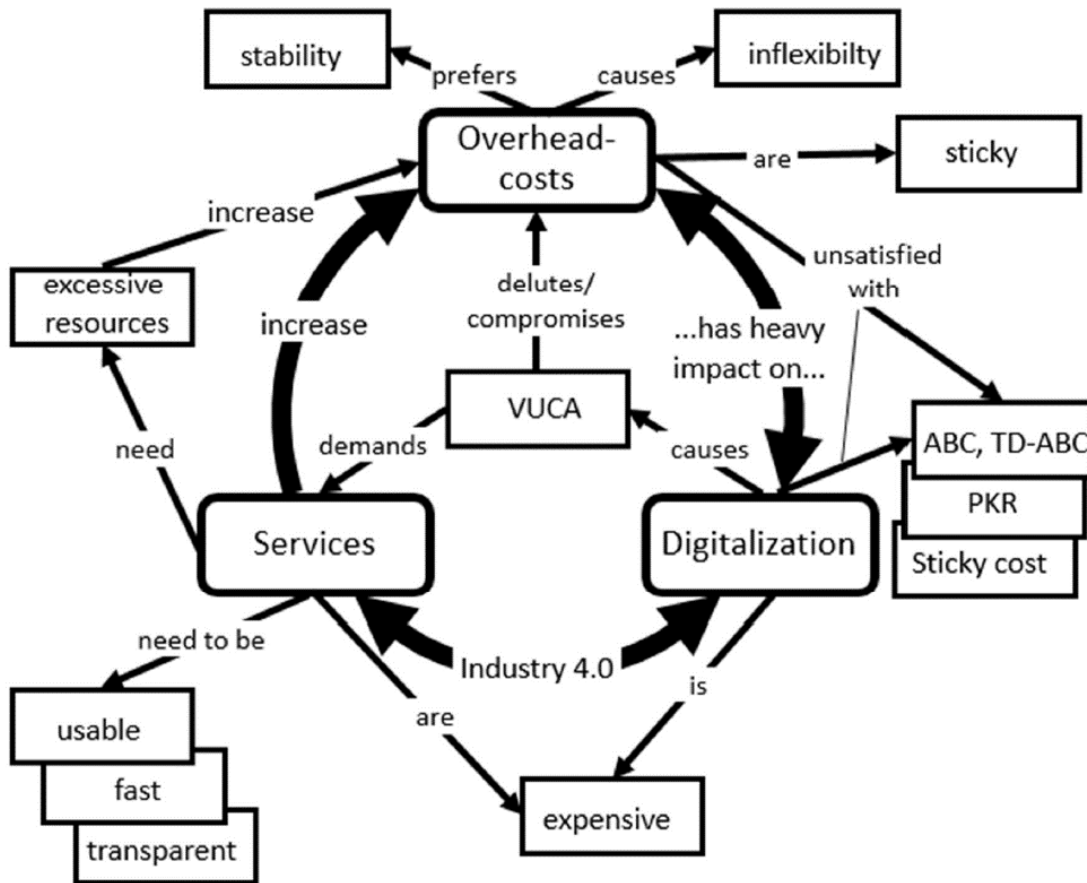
stability

prefers

causes

inflexibilty

Overhead-costs

are

sticky

increase

unsatisfied with

excessive resources

increase

delutes/ compromises

...has heavy impact on...

VUCA

need

demands

causes

ABC, TD-ABC

PKR

Sticky cost

Services

Digitalization

need to be

Industry 4.0

is

are

usable

fast

transparent

expensive